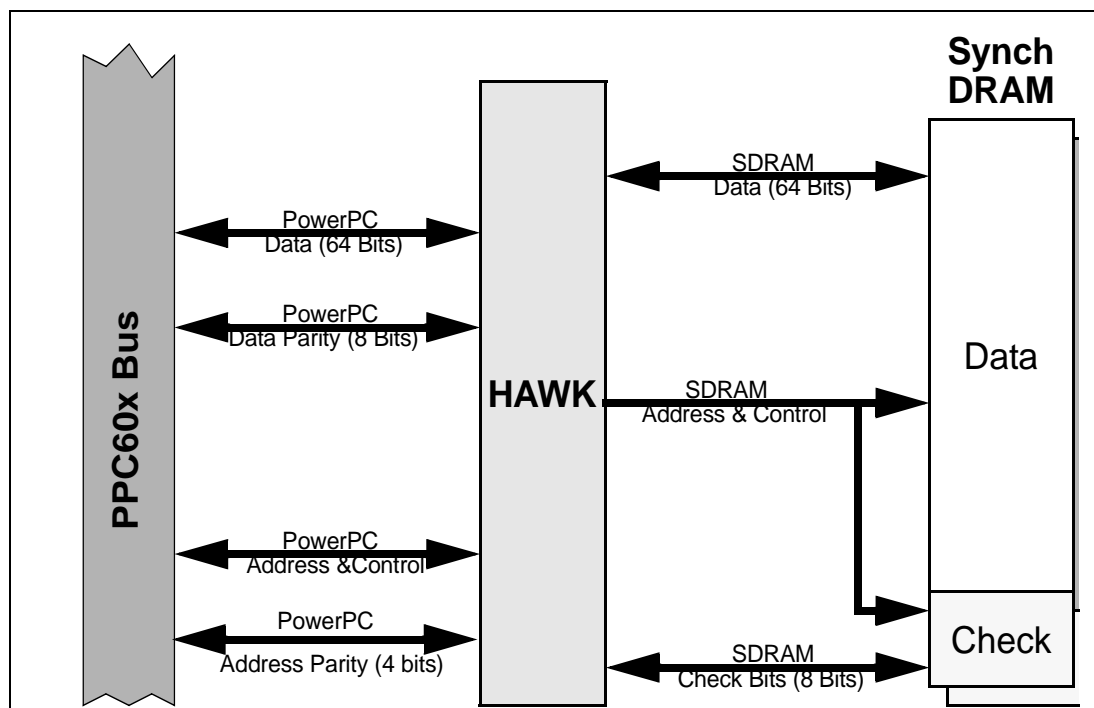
Synch DRAM

SDRAM Data (64 Bits)

PowerPC Data (64 Bits)

PowerPC Data Parity (8 Bits)

PPC60x Bus

HAWK

SDRAM Address & Control

Data

PowerPC Address &Control

PowerPC Address Parity (4 bits)

Check

SDRAM Check Bits (8 Bits)